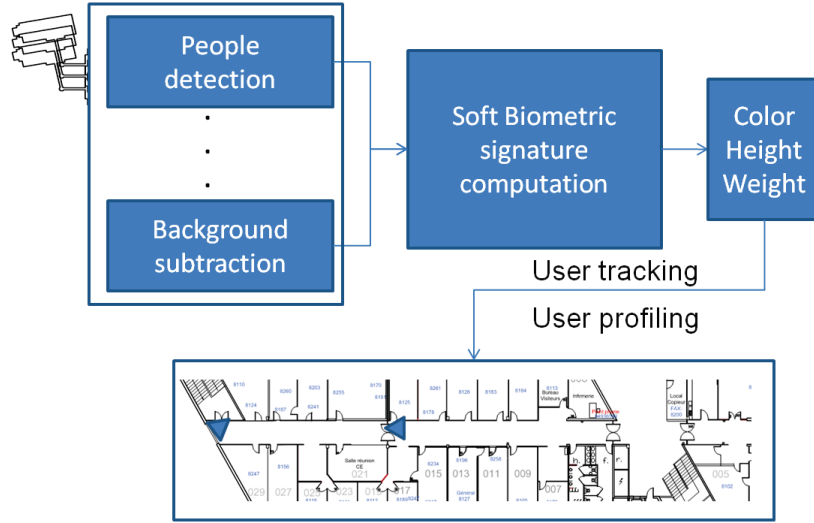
People detection

.
.
.

Background subtraction

Soft Biometric signature computation

Color Height Weight

User tracking

User profiling

Salle réunion CE

Infirmerie

Bureau Visiteurs

Local Copieur

021

015

013

011

009

007

005

029

027

023

017